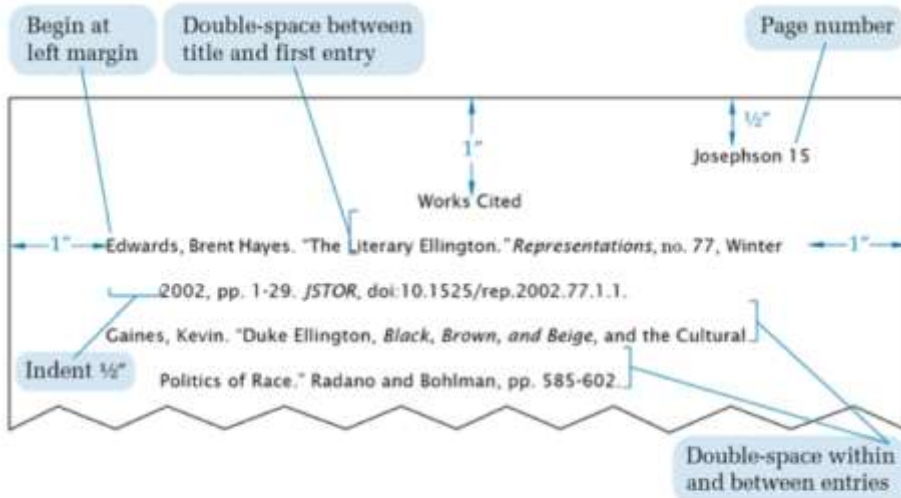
Begin at left margin

Double-space between title and first entry

Page number

1"

½"

Josephson 15

Works Cited

1"

Edwards, Brent Hayes. "The Literary Ellington." *Representations*, no. 77, Winter 2002, pp. 1-29. *JSTOR*, doi:10.1525/rep.2002.77.1.1.

1"

Gaines, Kevin. "Duke Ellington, *Black, Brown, and Beige*, and the Cultural Politics of Race." Radano and Bohlman, pp. 585-602.

Indent ½"

Double-space within and between entries